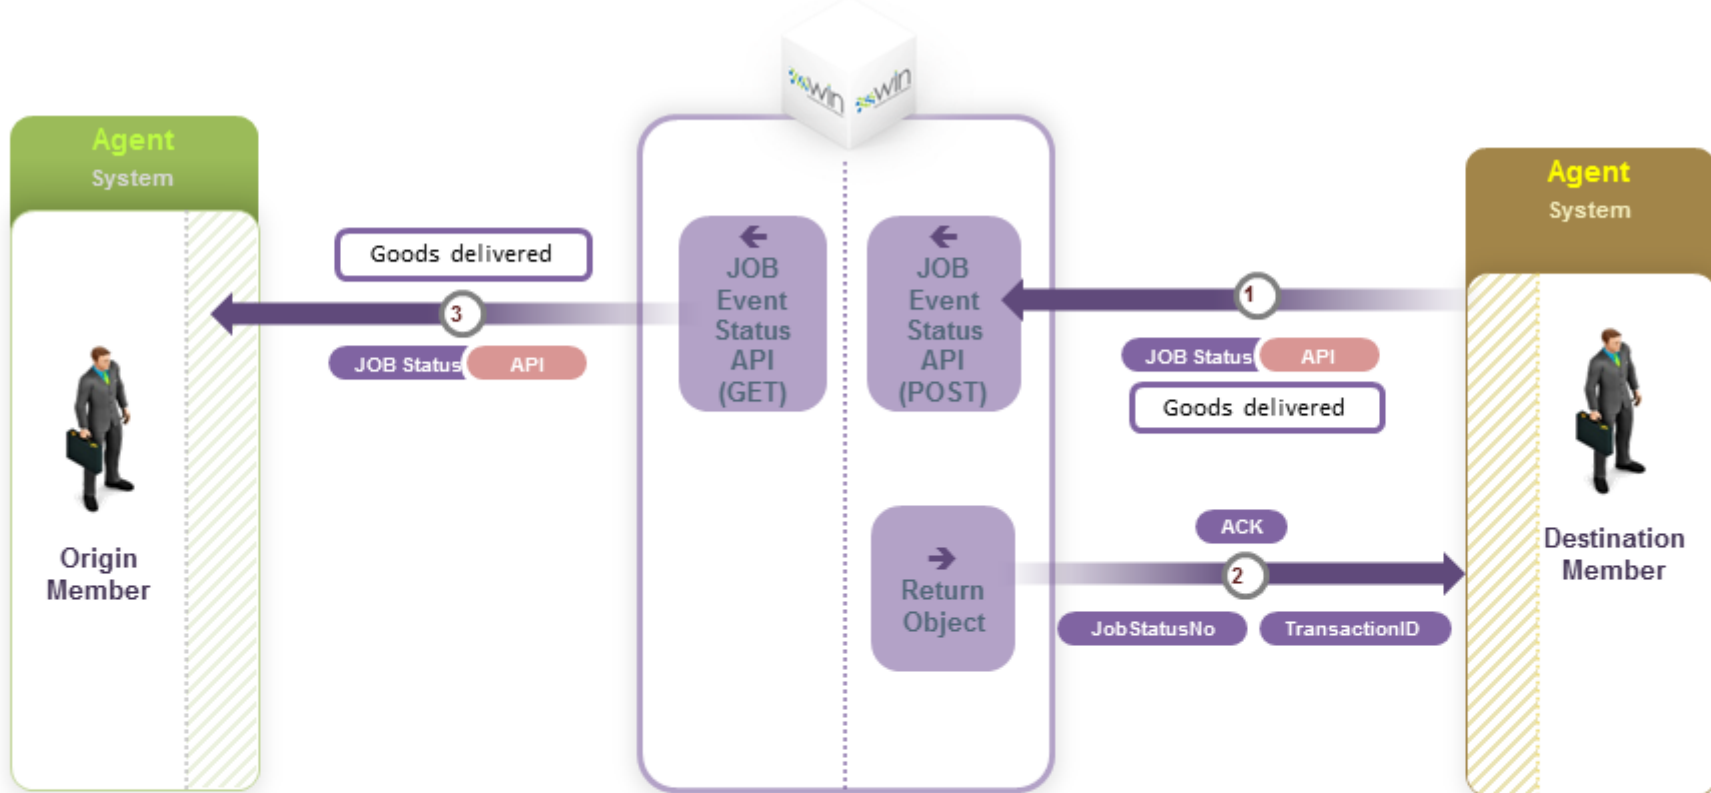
win win

Agent
System

Origin
Member

Goods delivered

3

JOB Status API

JOB
Event
Status
API
(GET)

JOB
Event
Status
API
(POST)

Return
Object

1

JOB Status API

Goods delivered

ACK

2

JobStatusNo

TransactionID

Agent
System

Destination
Member